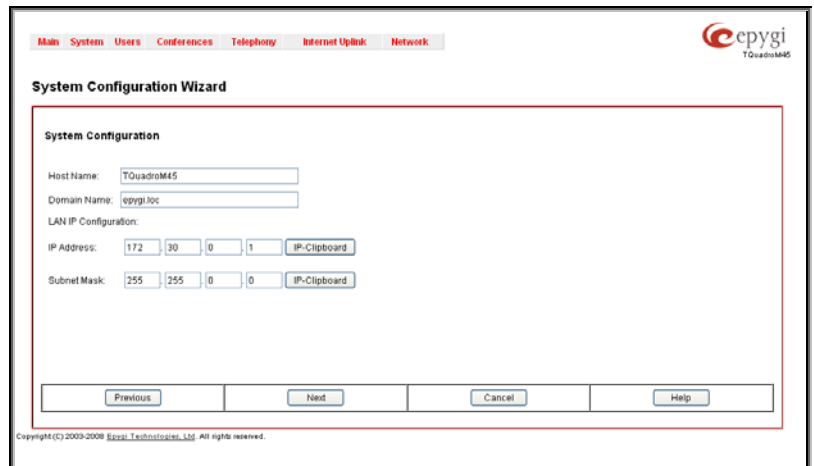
Main System Users Conferences Telephony Internet Uplink Network

epygi
TQuadroM45

System Configuration Wizard

System Configuration

Host Name: TQuadroM45

Domain Name: epygi.loc

LAN IP Configuration:

IP Address: 172 . 30 . 0 . 1 IP-Clipboard

Subnet Mask: 255 . 255 . 0 . 0 IP-Clipboard

Previous Next Cancel Help

Copyright (C) 2003-2008 Epygi Technologies, Ltd. All rights reserved.